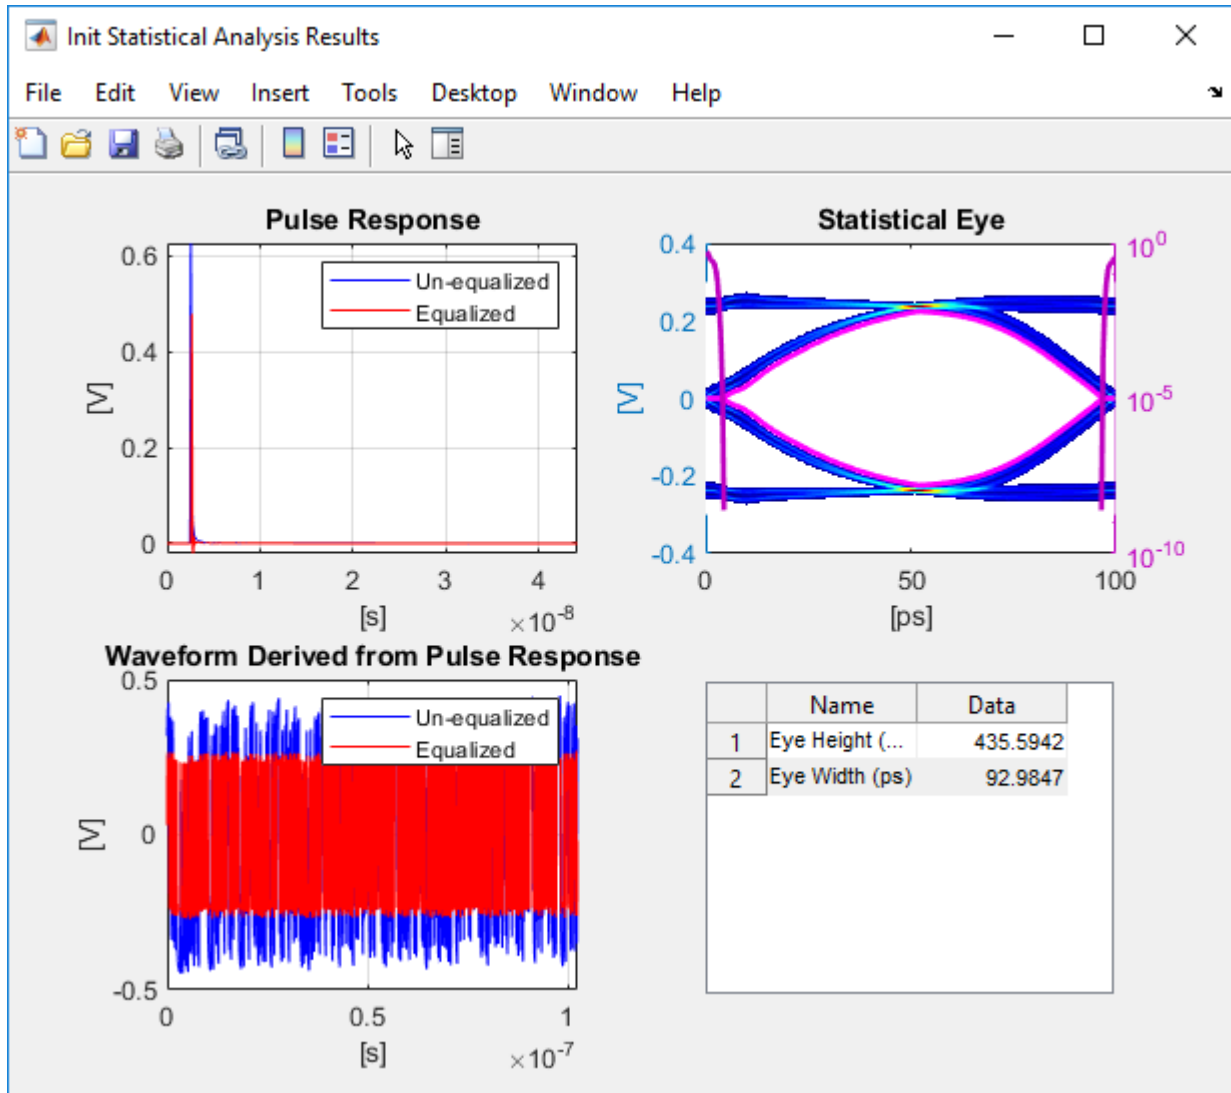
Init Statistical Analysis Results

File Edit View Insert Tools Desktop Window Help

Pulse Response

0.6
0.4
0.2
0
[V]
0 1 2 3 4
[s]
$\times 10^{-8}$

Un-equalized
Equalized

Statistical Eye

0.4
0.2
0
-0.2
-0.4
[V]
$10^{0}$
$10^{-5}$
$10^{-10}$
0 50 100
[ps]

Waveform Derived from Pulse Response

0.5
0
-0.5
[V]
0 0.5 1
[s]
$\times 10^{-7}$

Un-equalized
Equalized

| | Name | Data |
|---|---|---|
| 1 | Eye Height (... | 435.5942 |
| 2 | Eye Width (ps) | 92.9847 |